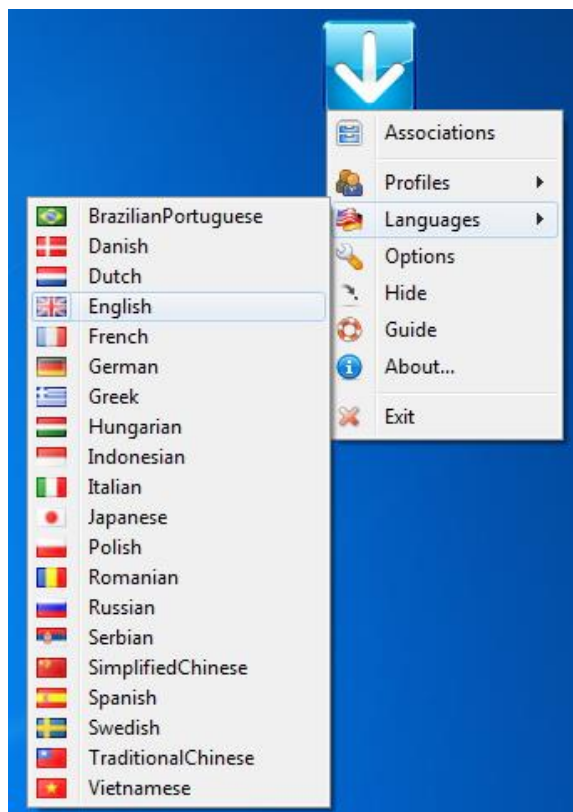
Associations
Profiles
Languages
Options
Hide
Guide
About...
Exit

BrazilianPortuguese
Danish
Dutch
English
French
German
Greek
Hungarian
Indonesian
Italian
Japanese
Polish
Romanian
Russian
Serbian
SimplifiedChinese
Spanish
Swedish
TraditionalChinese
Vietnamese